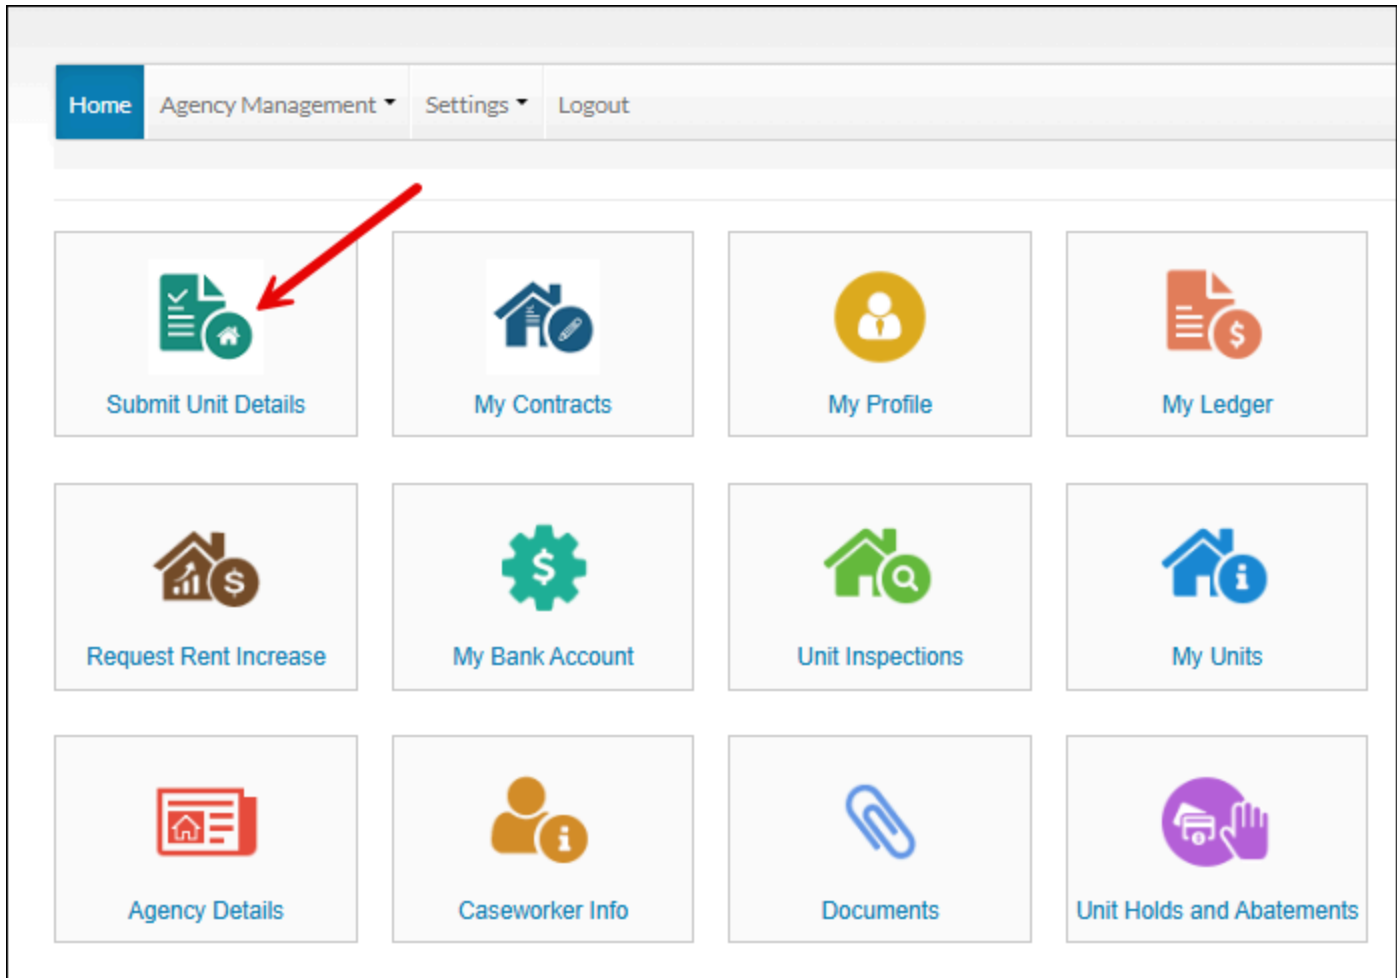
Home Agency Management Settings Logout

Submit Unit Details

My Contracts

My Profile

My Ledger

Request Rent Increase

My Bank Account

Unit Inspections

My Units

Agency Details

Caseworker Info

Documents

Unit Holds and Abatements